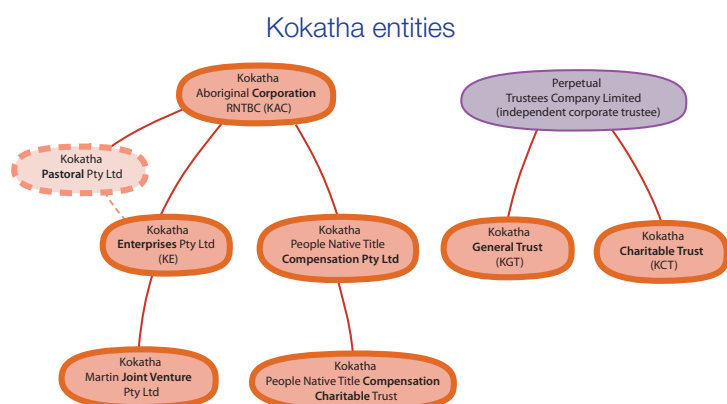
Kokatha entities

Kokatha Aboriginal Corporation RNTBC (KAC)

Perpetual Trustees Company Limited (independent corporate trustee)

Kokatha Pastoral Pty Ltd

Kokatha Enterprises Pty Ltd (KE)

Kokatha People Native Title Compensation Pty Ltd

Kokatha General Trust (KGT)

Kokatha Charitable Trust (KCT)

Kokatha Martin Joint Venture Pty Ltd

Kokatha People Native Title Compensation Charitable Trust